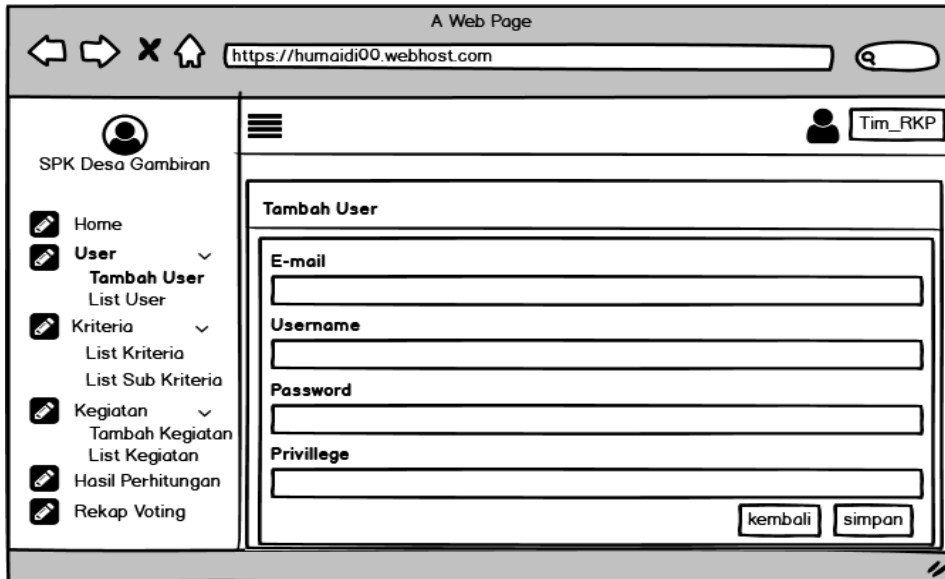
A Web Page

https://humaidi00.webhost.com

SPK Desa Gambiran

Home
User
Tambah User
List User
Kriteria
List Kriteria
List Sub Kriteria
Kegiatan
Tambah Kegiatan
List Kegiatan
Hasil Perhitungan
Rekap Voting

Tim_RKP

Tambah User

E-mail

Username

Password

Privillege

kembali
simpan